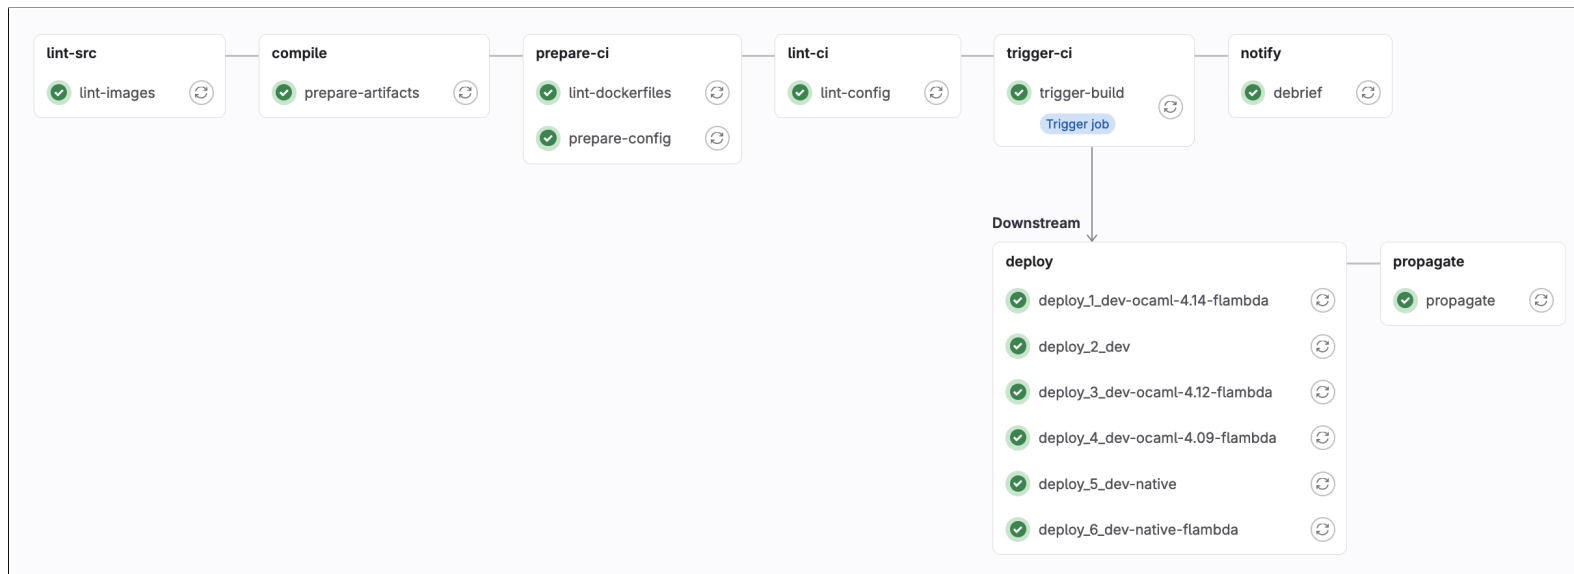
lint-src
lint-images

compile
prepare-artifacts

prepare-ci
lint-dockerfiles
prepare-config

lint-ci
lint-config

trigger-ci
trigger-build
Trigger job

notify
debrief

Downstream

deploy
deploy_1_dev-ocaml-4.14-flambda
deploy_2_dev
deploy_3_dev-ocaml-4.12-flambda
deploy_4_dev-ocaml-4.09-flambda
deploy_5_dev-native
deploy_6_dev-native-flambda

propagate
propagate